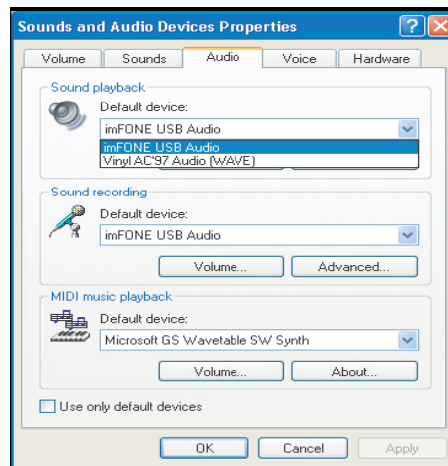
Sounds and Audio Devices Properties

Volume
Sounds
Audio
Voice
Hardware

Sound playback
Default device:
imFONE USB Audio
imFONE USB Audio
Vinyl AC'97 Audio (WAVE)

Sound recording
Default device:
imFONE USB Audio
Volume...
Advanced...

MIDI music playback
Default device:
Microsoft GS Wavetable SW Synth
Volume...
About...

Use only default devices

OK
Cancel
Apply